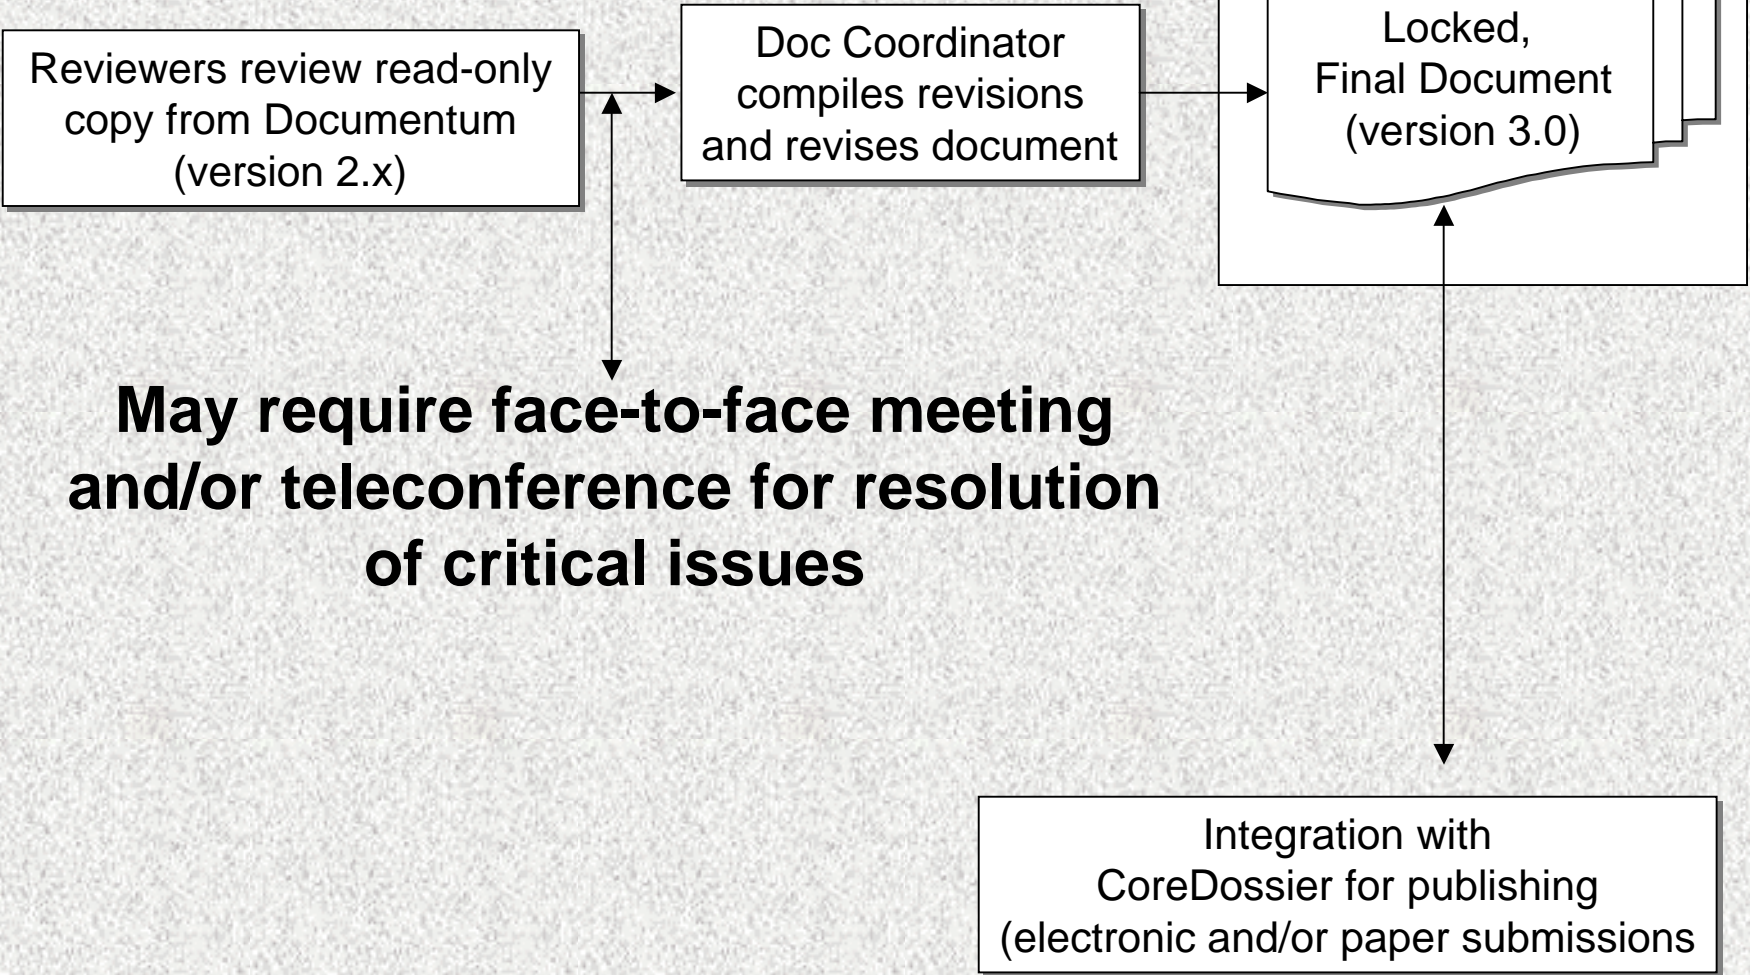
Reviewers review read-only copy from Documentum (version 2.x)

Doc Coordinator compiles revisions and revises document

Locked, Final Document (version 3.0)

May require face-to-face meeting and/or teleconference for resolution of critical issues

Integration with CoreDossier for publishing (electronic and/or paper submissions